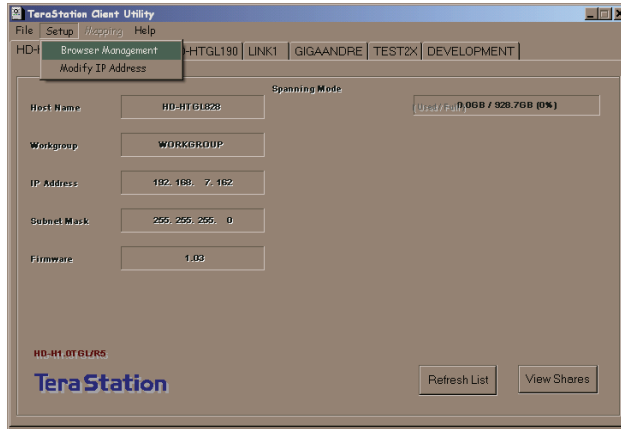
TeraStation Client Utility

File Setup Mapping Help

Browser Management
Modify IP Address

HD-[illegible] HTGL190 LINK1 GIGAANDRE TEST2X DEVELOPMENT

Spanning Mode

(Used / Full) 0.0GB / 928.7GB (0%)

Host Name HD-HTGL828

Workgroup WORKGROUP

IP Address 192. 168. 7. 162

Subnet Mask 255. 255. 255. 0

Firmware 1.03

HD-H1.0TGL/R5

TeraStation

Refresh List

View Shares